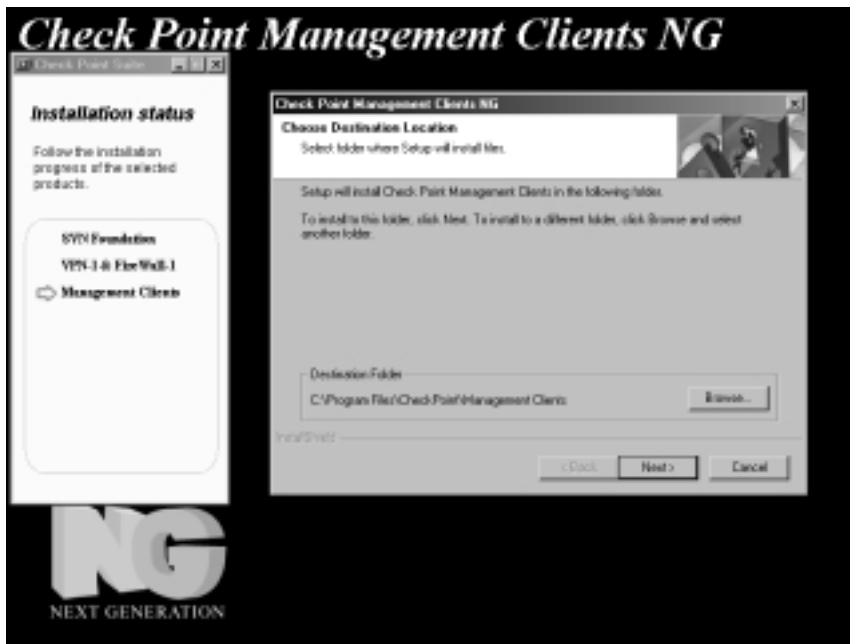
Check Point Management Clients NG

Check Point Suite

Installation status

Follow the installation progress of the selected products.

SVN Foundation

VPN-1 & FireWall-1

Management Clients

Check Point Management Clients NG

Choose Destination Location

Select folder where Setup will install files.

Setup will install Check Point Management Clients in the following folder.

To install to this folder, click Next. To install to a different folder, click Browse and select another folder.

Destination Folder

C:\Program Files\CheckPoint\Management Clients

Browse...

InstallShield

< Back

Next >

Cancel

NG

NEXT GENERATION